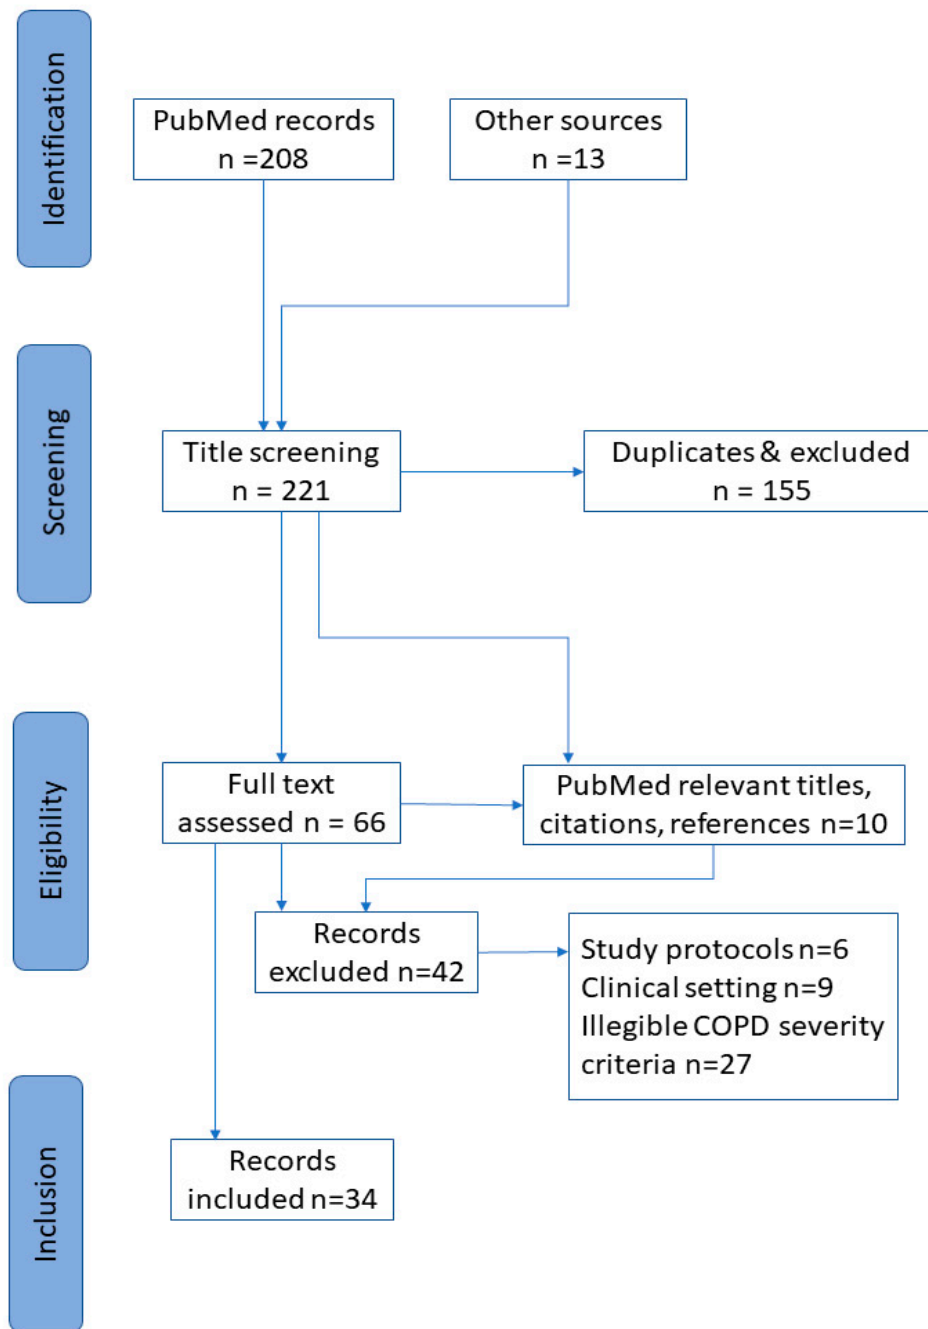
Identification

PubMed records
n =208

Other sources
n =13

Screening

Title screening
n = 221

Duplicates & excluded
n = 155

Eligibility

Full text
assessed n = 66

PubMed relevant titles,
citations, references n=10

Records
excluded n=42

Study protocols n=6
Clinical setting n=9
Illegible COPD severity
criteria n=27

Inclusion

Records
included n=34